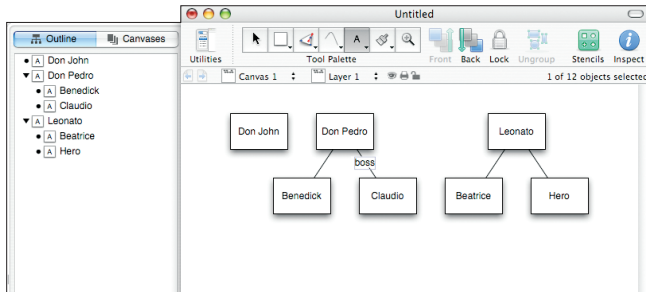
Outline
Canvases
A Don John
A Don Pedro
A Benedick
A Claudio
A Leonato
A Beatrice
A Hero

Untitled
Utilities
A
Tool Palette
Front
Back
Lock
Ungroup
Stencils
Inspect
Canvas 1
Layer 1
1 of 12 objects selected

Don John
Don Pedro
boss
Benedick
Claudio
Leonato
Beatrice
Hero